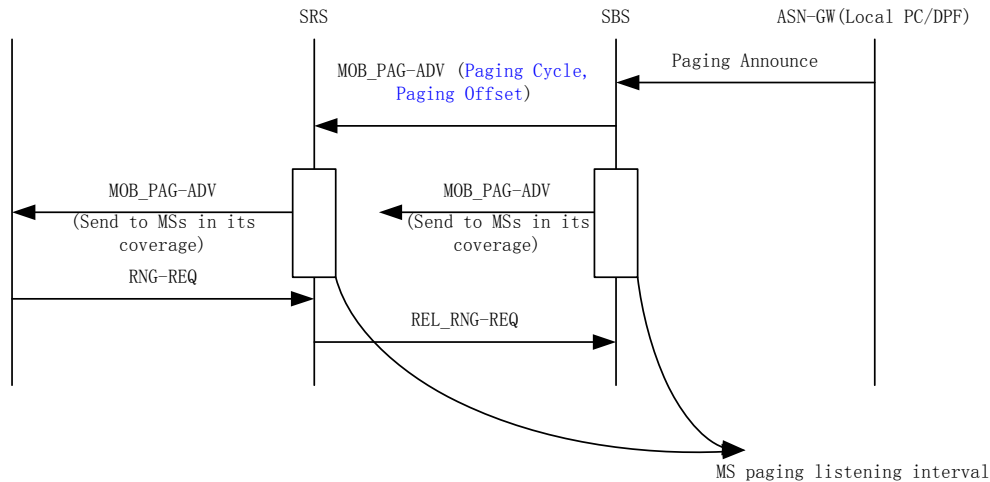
SRS

SBS

ASN-GW(Local PC/DPF)

Paging Announce

MOB_PAG-ADV (Paging Cycle, Paging Offset)

MOB_PAG-ADV

(Send to MSs in its coverage)

MOB_PAG-ADV

(Send to MSs in its coverage)

RNG-REQ

REL_RNG-REQ

MS paging listening interval